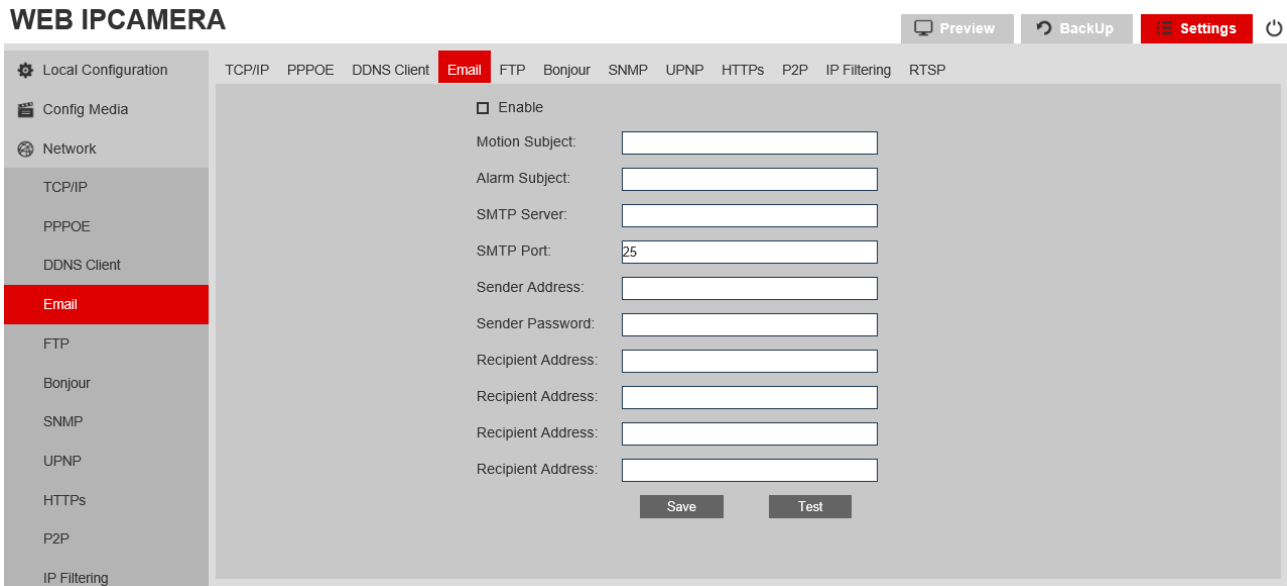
WEB IPCAMERA

Preview BackUp Settings

Local Configuration
Config Media
Network
TCP/IP
PPPOE
DDNS Client
Email
FTP
Bonjour
SNMP
UPNP
HTTPs
P2P
IP Filtering

TCP/IP PPPOE DDNS Client Email FTP Bonjour SNMP UPNP HTTPs P2P IP Filtering RTSP

Enable

Motion Subject:

Alarm Subject:

SMTP Server:

SMTP Port: 25

Sender Address:

Sender Password:

Recipient Address:

Recipient Address:

Recipient Address:

Recipient Address:

Save Test